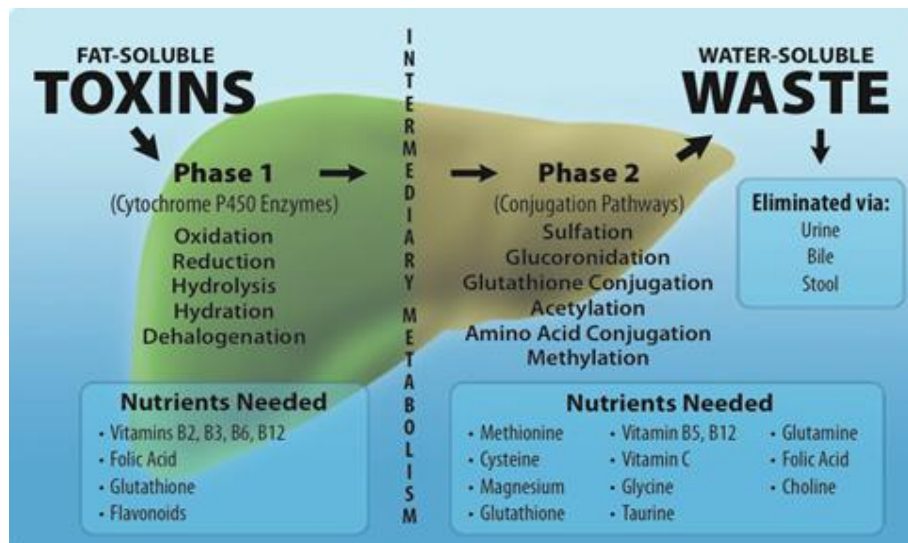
FAT-SOLUBLE
TOXINS

INTERMEDIARY METABOLISM

WATER-SOLUBLE
WASTE

Phase 1
(Cytochrome P450 Enzymes)
Oxidation
Reduction
Hydrolysis
Hydration
Dehalogenation

Phase 2
(Conjugation Pathways)
Sulfation
Glucoronidation
Glutathione Conjugation
Acetylation
Amino Acid Conjugation
Methylation

Eliminated via:
Urine
Bile
Stool

Nutrients Needed
• Vitamins B2, B3, B6, B12
• Folic Acid
• Glutathione
• Flavonoids

Nutrients Needed
• Methionine
• Cysteine
• Magnesium
• Glutathione
• Vitamin B5, B12
• Vitamin C
• Glycine
• Taurine
• Glutamine
• Folic Acid
• Choline